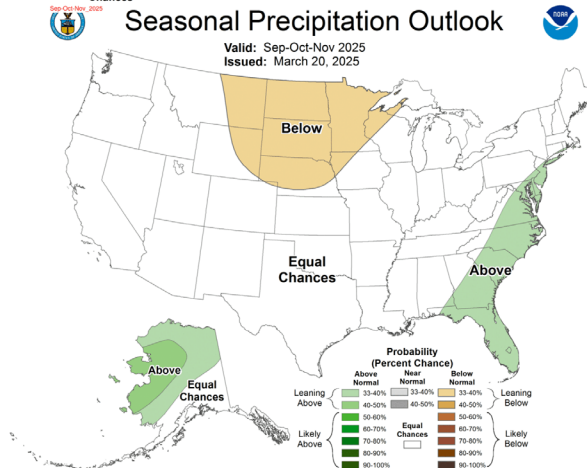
Sep-Oct-Nov_2025

Seasonal Precipitation Outlook

Valid: Sep-Oct-Nov 2025
Issued: March 20, 2025

NOAA

Below

Equal Chances

Above

Above

Equal Chances

Probability (Percent Chance)

| | Above Normal | Near Normal | Below Normal | |
|---|---|---|---|---|
| Leaning Above | 33-40% | 33-40% | 33-40% | Leaning Below |
| | 40-50% | 40-50% | 40-50% | |
| | 50-60% | | 50-60% | |
| Likely Above | 60-70% | Equal Chances | 60-70% | Likely Below |
| | 70-80% | | 70-80% | |
| | 80-90% | | 80-90% | |
| | 90-100% | | 90-100% | |